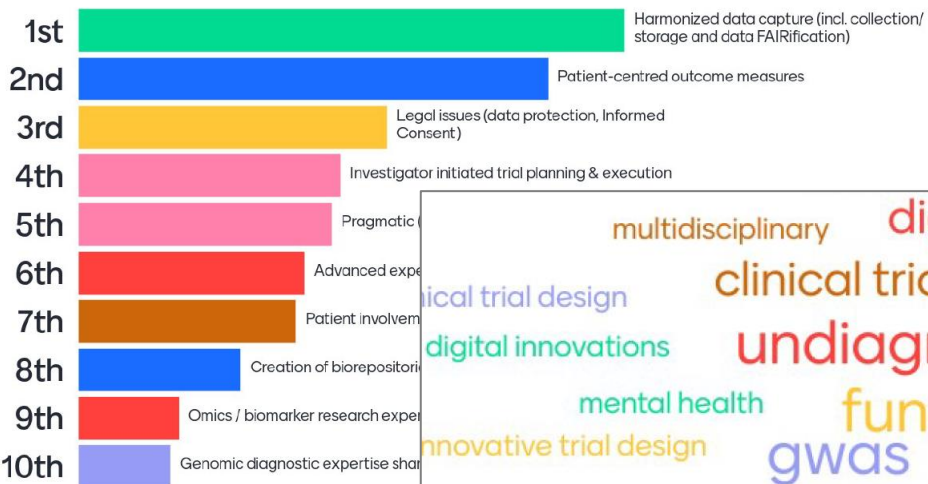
1st Harmonized data capture (incl. collection/ storage and data FAIRification)
2nd Patient-centred outcome measures
3rd Legal issues (data protection, Informed Consent)
4th Investigator initiated trial planning & execution
5th Pragmatic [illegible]
6th Advanced expe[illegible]
7th Patient involvem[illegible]
8th Creation of biorepositori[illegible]
9th Omics / biomarker research expe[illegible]
10th Genomic diagnostic expertise sha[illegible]

multidisciplinary
di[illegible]
clinical tri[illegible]
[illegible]ical trial design
digital innovations
undiag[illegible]
mental health
fun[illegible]
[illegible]nnovative trial design
gwas